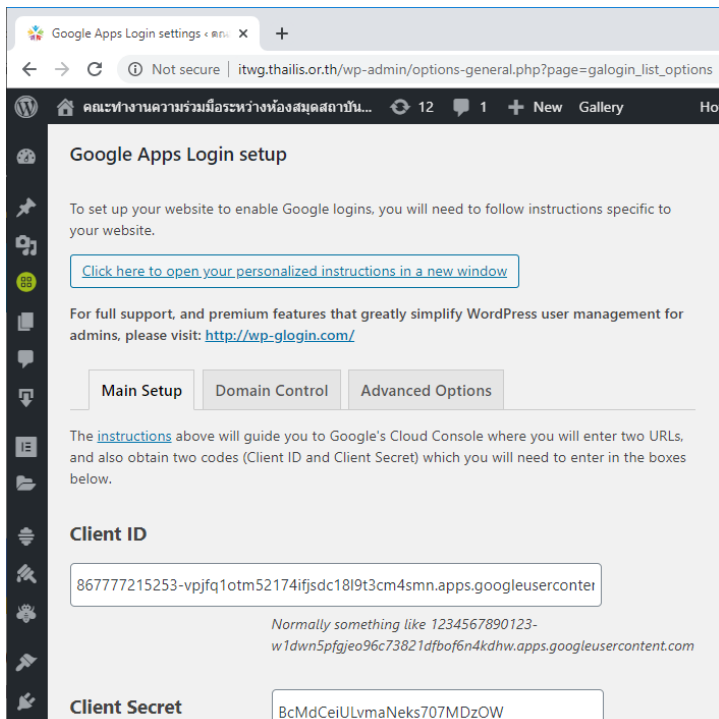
Google Apps Login settings ‹ คณ
×
+

Not secure | itwg.thailis.or.th/wp-admin/options-general.php?page=galogin_list_options

คณะทำงานความร่วมมือระหว่างห้องสมุดสถาบัน... 12 1 New Gallery Ho

Google Apps Login setup

To set up your website to enable Google logins, you will need to follow instructions specific to your website.

Click here to open your personalized instructions in a new window

For full support, and premium features that greatly simplify WordPress user management for admins, please visit: http://wp-glogin.com/

Main Setup | Domain Control | Advanced Options

The instructions above will guide you to Google's Cloud Console where you will enter two URLs, and also obtain two codes (Client ID and Client Secret) which you will need to enter in the boxes below.

Client ID

867777215253-vpjfq1otm52174ifjsdc18l9t3cm4smn.apps.googleuserconter

Normally something like 1234567890123-w1dwn5pfgjeo96c73821dfbof6n4kdhw.apps.googleusercontent.com

Client Secret

BcMdCeiULvmaNeks707MDzOW